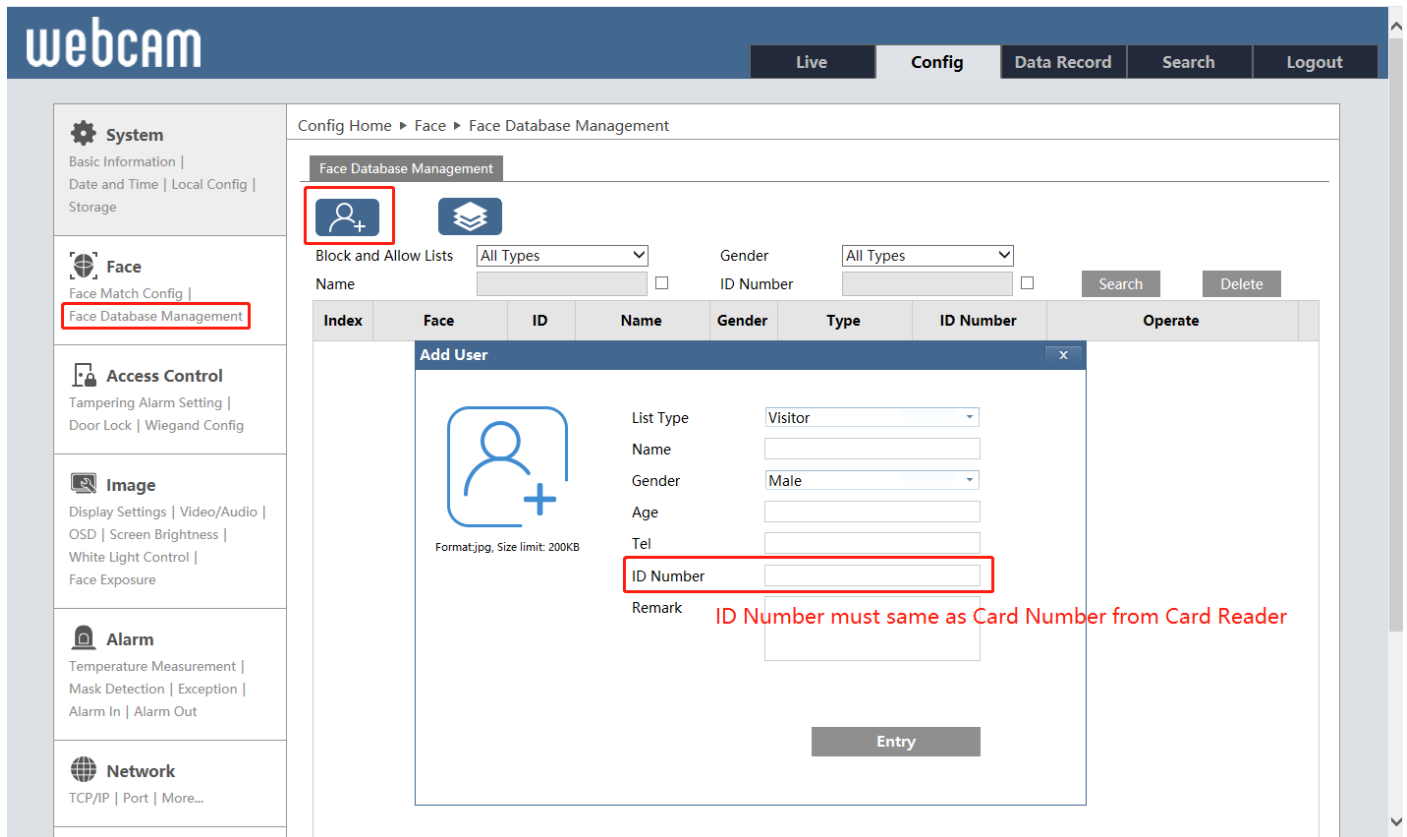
webcam

Live | Config | Data Record | Search | Logout

System
Basic Information | Date and Time | Local Config | Storage

Face
Face Match Config | Face Database Management

Access Control
Tampering Alarm Setting | Door Lock | Wiegand Config

Image
Display Settings | Video/Audio | OSD | Screen Brightness | White Light Control | Face Exposure

Alarm
Temperature Measurement | Mask Detection | Exception | Alarm In | Alarm Out

Network
TCP/IP | Port | More...

Config Home ▸ Face ▸ Face Database Management

Face Database Management

Block and Allow Lists All Types
Gender All Types
Name
ID Number
Search Delete

| Index | Face | ID | Name | Gender | Type | ID Number | Operate |
|---|---|---|---|---|---|---|---|

Add User ×

Format:jpg, Size limit: 200KB

List Type Visitor
Name
Gender Male
Age
Tel
ID Number
Remark

ID Number must same as Card Number from Card Reader

Entry